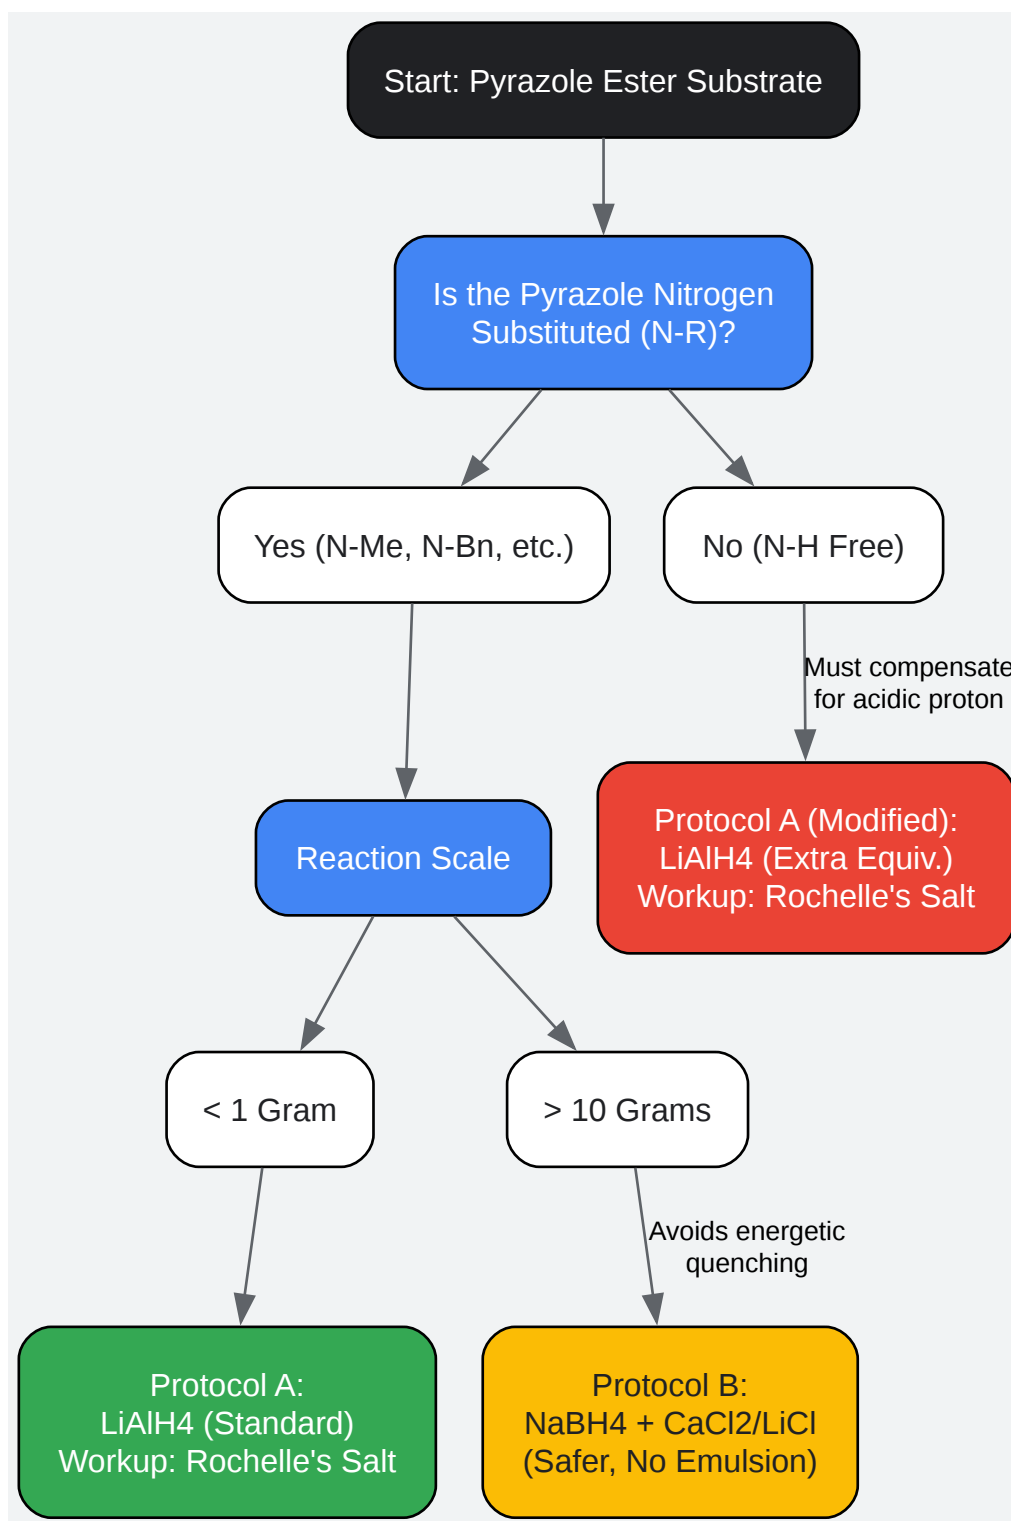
Start: Pyrazole Ester Substrate

Is the Pyrazole Nitrogen Substituted (N-R)?

Yes (N-Me, N-Bn, etc.)

No (N-H Free)

Must compensate for acidic proton

Reaction Scale

Protocol A (Modified): LiAlH4 (Extra Equiv.) Workup: Rochelle's Salt

< 1 Gram

> 10 Grams

Avoids energetic quenching

Protocol A: LiAlH4 (Standard) Workup: Rochelle's Salt

Protocol B: NaBH4 + CaCl2/LiCl (Safer, No Emulsion)